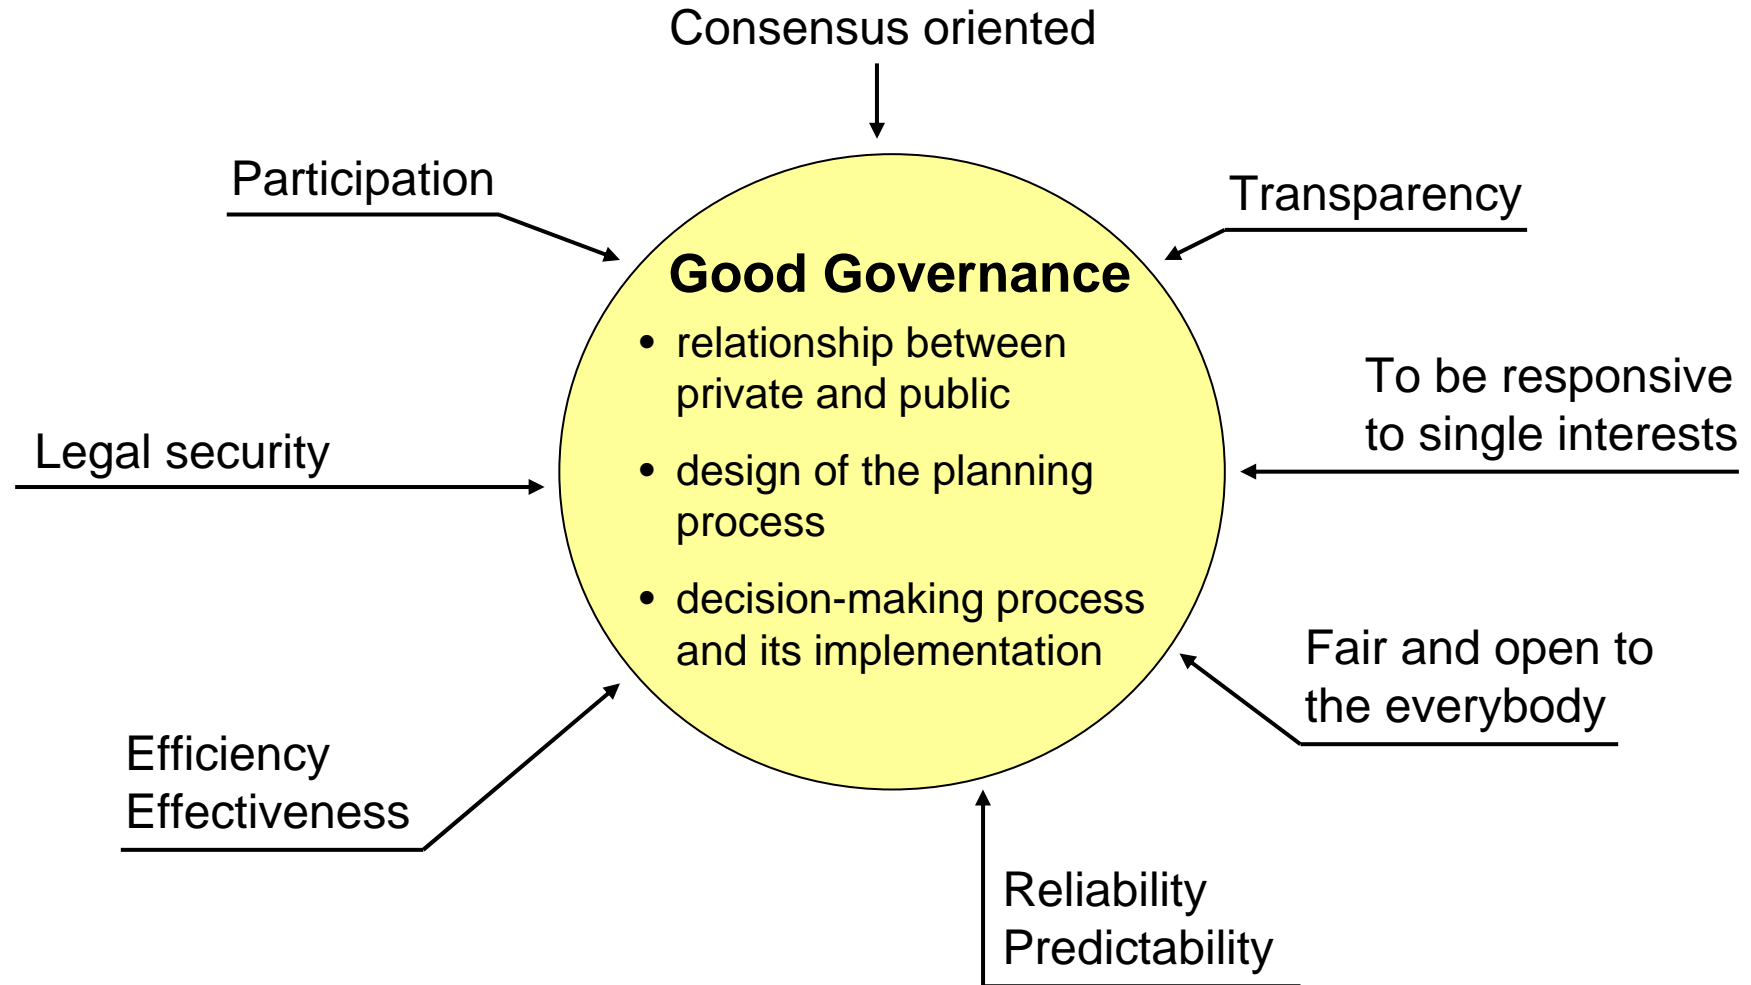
Consensus oriented

Participation

Transparency

Good Governance

• relationship between private and public

• design of the planning process

• decision-making process and its implementation

To be responsive to single interests

Legal security

Fair and open to the everybody

Efficiency
Effectiveness

Reliability
Predictability